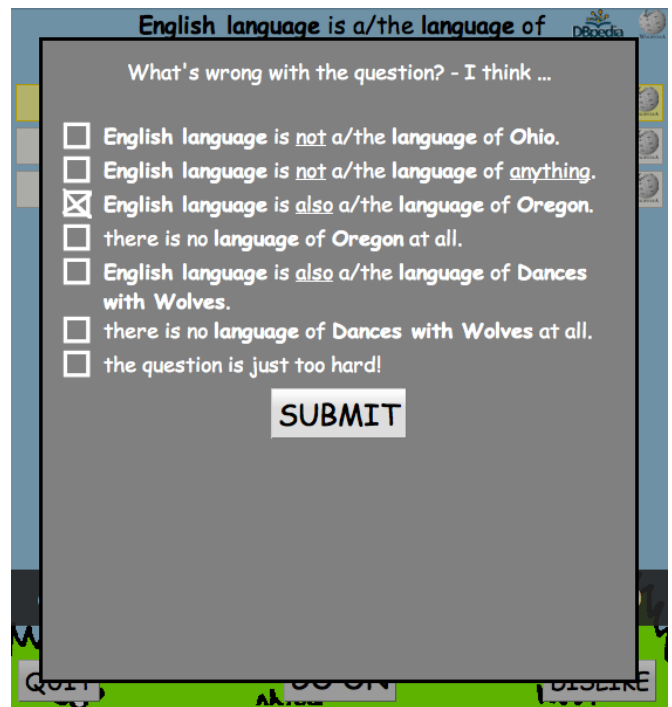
English language is a/the language of

DBpedia

What's wrong with the question? - I think ...

☐ English language is not a/the language of Ohio.
☐ English language is not a/the language of anything.
☒ English language is also a/the language of Oregon.
☐ there is no language of Oregon at all.
☐ English language is also a/the language of Dances with Wolves.
☐ there is no language of Dances with Wolves at all.
☐ the question is just too hard!

SUBMIT

QUIT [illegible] DISLIKE